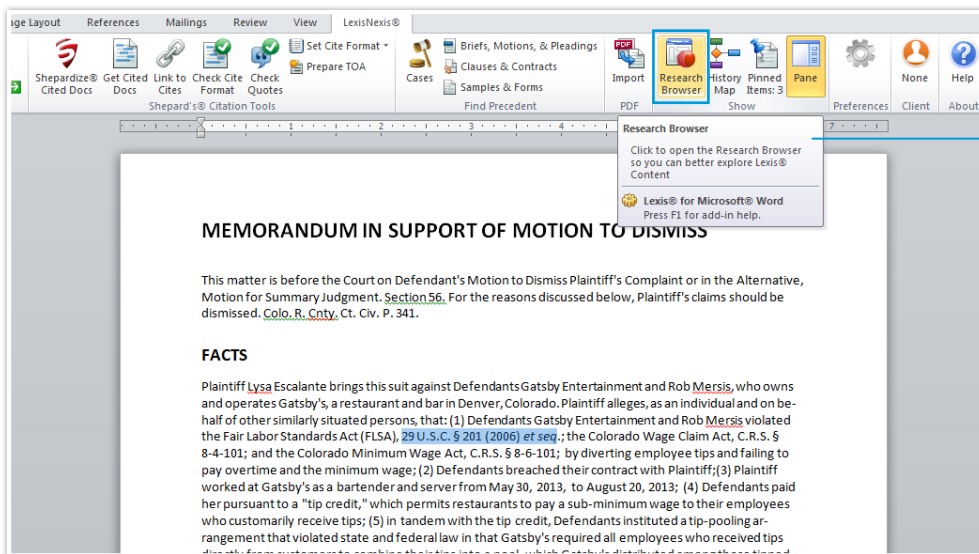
ge Layout References Mailings Review View LexisNexis®

Shepardize® Cited Docs Get Cited Docs Link to Cites Check Cite Format Check Quotes Set Cite Format Prepare TOA
Shepard's® Citation Tools

Cases Briefs, Motions, & Pleadings Clauses & Contracts Samples & Forms
Find Precedent

Import
PDF

Research Browser History Map Pinned Items: 3 Pane
Show

Preferences

None
Client

Help
About

Research Browser
Click to open the Research Browser so you can better explore Lexis® Content

Lexis® for Microsoft® Word
Press F1 for add-in help.

MEMORANDUM IN SUPPORT OF MOTION TO DISMISS

This matter is before the Court on Defendant's Motion to Dismiss Plaintiff's Complaint or in the Alternative, Motion for Summary Judgment. Section 56. For the reasons discussed below, Plaintiff's claims should be dismissed. Colo. R. Cnty. Ct. Civ. P. 341.

FACTS

Plaintiff Lysa Escalante brings this suit against Defendants Gatsby Entertainment and Rob Mersis, who owns and operates Gatsby's, a restaurant and bar in Denver, Colorado. Plaintiff alleges, as an individual and on behalf of other similarly situated persons, that: (1) Defendants Gatsby Entertainment and Rob Mersis violated the Fair Labor Standards Act (FLSA), 29 U.S.C. § 201 (2006) et seq.; the Colorado Wage Claim Act, C.R.S. § 8-4-101; and the Colorado Minimum Wage Act, C.R.S. § 8-6-101; by diverting employee tips and failing to pay overtime and the minimum wage; (2) Defendants breached their contract with Plaintiff;(3) Plaintiff worked at Gatsby's as a bartender and server from May 30, 2013, to August 20, 2013; (4) Defendants paid her pursuant to a "tip credit," which permits restaurants to pay a sub-minimum wage to their employees who customarily receive tips; (5) in tandem with the tip credit, Defendants instituted a tip-pooling arrangement that violated state and federal law in that Gatsby's required all employees who received tips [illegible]